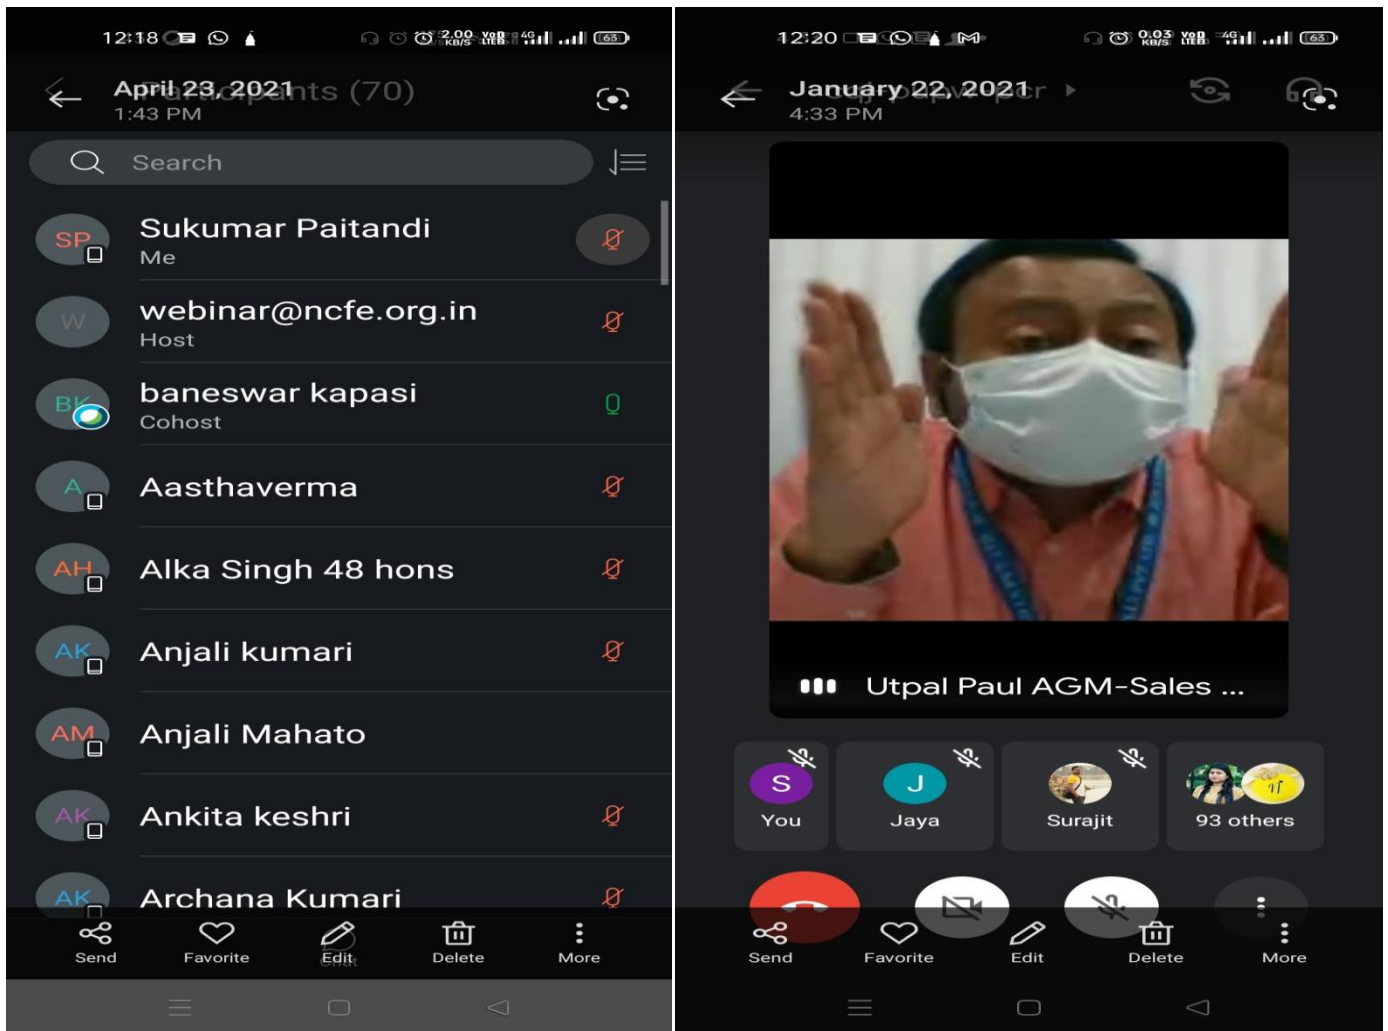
12:18 2.00 KB/S 4G 63

April 23, 2021
1:43 PM
Participants (70)

Search

SP Sukumar Paitandi
Me

W webinar@ncfe.org.in
Host

BK baneswar kapasi
Cohost

A Aasthaverma

AH Alka Singh 48 hons

AK Anjali kumari

AM Anjali Mahato

AK Ankita keshri

AK Archana Kumari

Send Favorite Edit Delete More

12:20 0.03 KB/S 4G 63

January 22, 2021
4:33 PM

Utpal Paul AGM-Sales ...

S You
J Jaya
Surajit
93 others

Send Favorite Edit Delete More